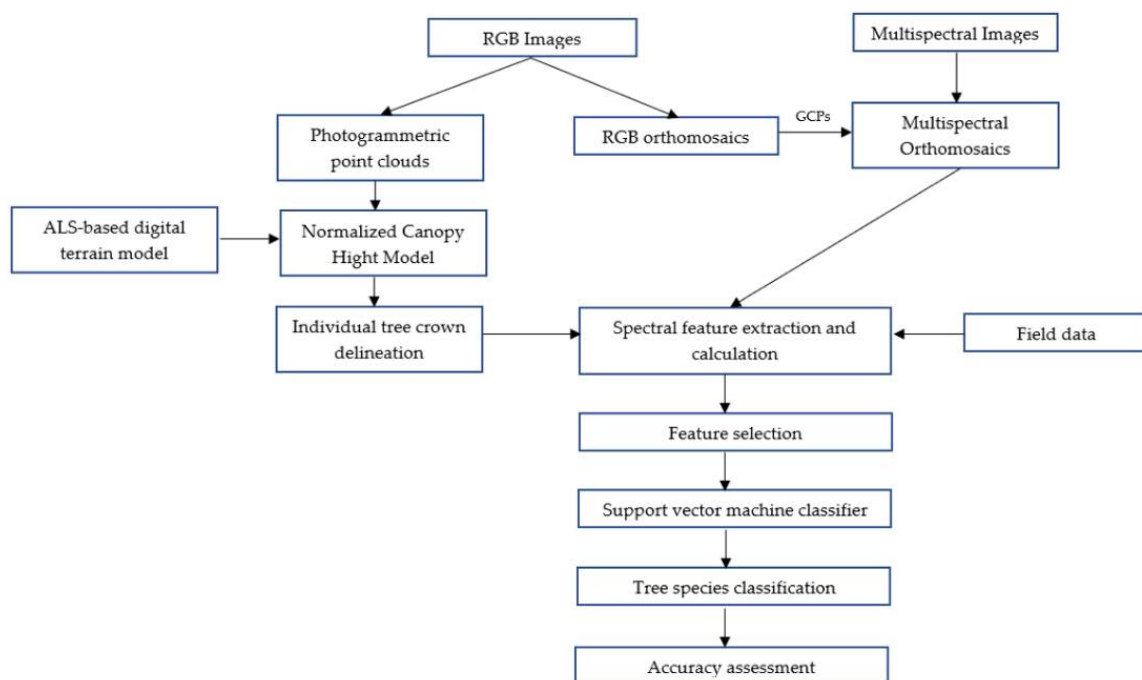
RGB Images

Multispectral Images

Photogrammetric point clouds

RGB orthomosaics

GCPs

Multispectral Orthomosaics

ALS-based digital terrain model

Normalized Canopy Hight Model

Individual tree crown delineation

Spectral feature extraction and calculation

Field data

Feature selection

Support vector machine classifier

Tree species classification

Accuracy assessment